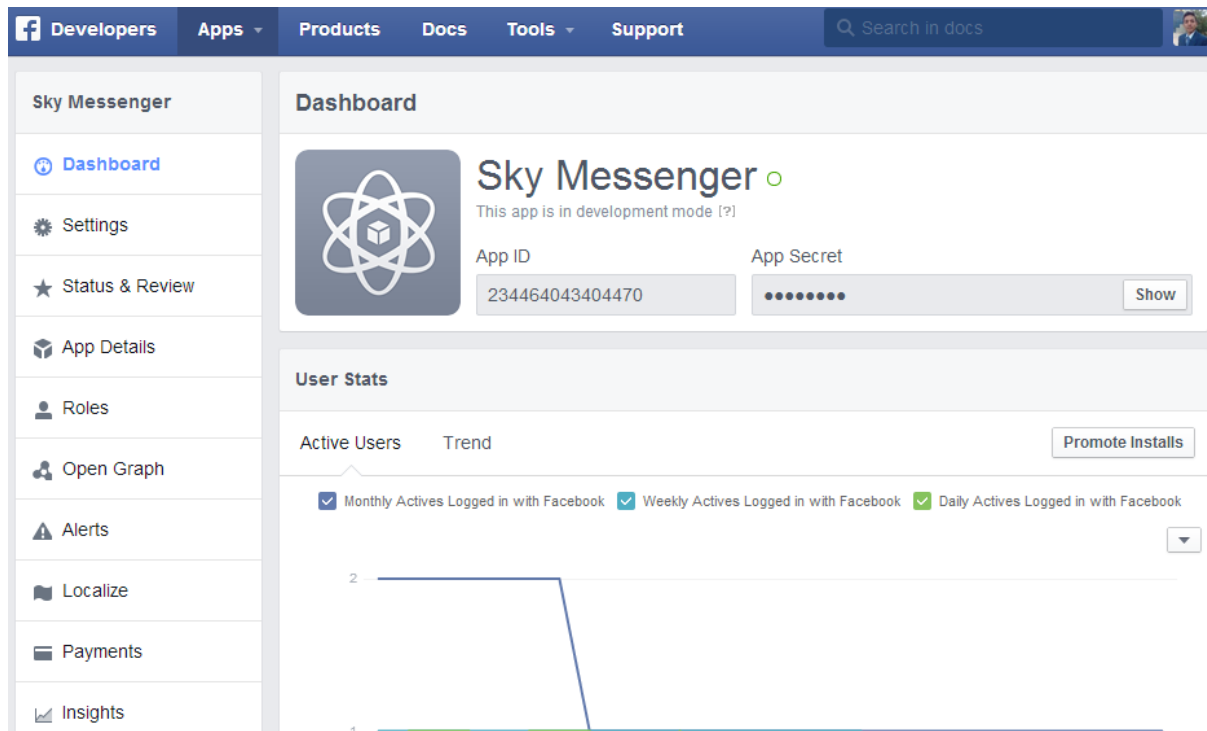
Developers Apps Products Docs Tools Support Search in docs

Sky Messenger

Dashboard

Settings

Status & Review

App Details

Roles

Open Graph

Alerts

Localize

Payments

Insights

Dashboard

Sky Messenger

This app is in development mode [?]

App ID

234464043404470

App Secret

●●●●●●●●● Show

User Stats

Active Users Trend Promote Installs

Monthly Actives Logged in with Facebook Weekly Actives Logged in with Facebook Daily Actives Logged in with Facebook

2

1